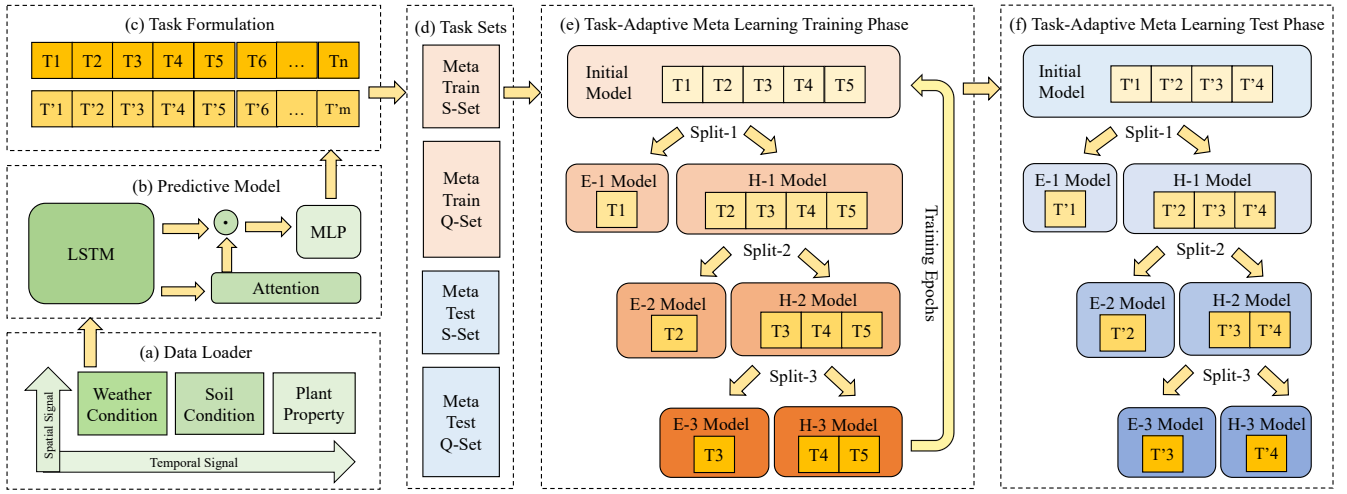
(c) Task Formulation

T1 T2 T3 T4 T5 T6 … Tn

T'1 T'2 T'3 T'4 T'5 T'6 … T'm

(b) Predictive Model

LSTM

$\odot$

MLP

Attention

(a) Data Loader

Spatial Signal

Weather Condition

Soil Condition

Plant Property

Temporal Signal

(d) Task Sets

Meta Train S-Set

Meta Train Q-Set

Meta Test S-Set

Meta Test Q-Set

(e) Task-Adaptive Meta Learning Training Phase

Initial Model T1 T2 T3 T4 T5

Split-1

E-1 Model T1

H-1 Model T2 T3 T4 T5

Split-2

E-2 Model T2

H-2 Model T3 T4 T5

Split-3

E-3 Model T3

H-3 Model T4 T5

Training Epochs

(f) Task-Adaptive Meta Learning Test Phase

Initial Model T'1 T'2 T'3 T'4

Split-1

E-1 Model T'1

H-1 Model T'2 T'3 T'4

Split-2

E-2 Model T'2

H-2 Model T'3 T'4

Split-3

E-3 Model T'3

H-3 Model T'4